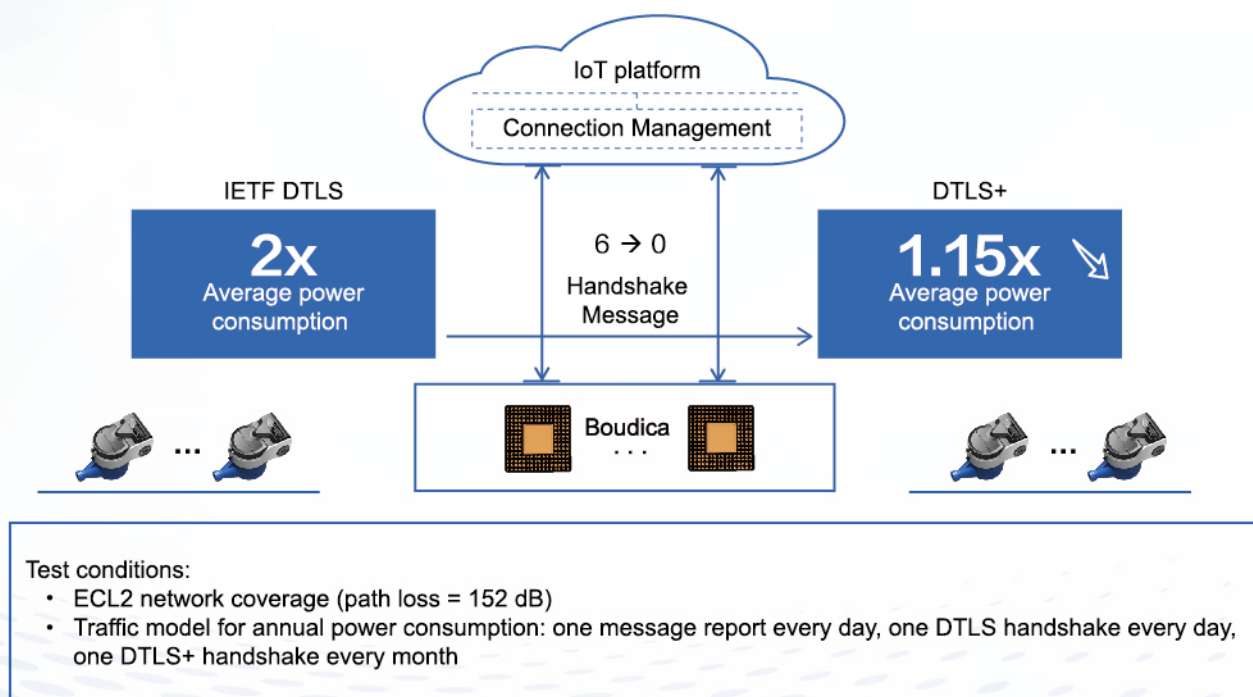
IoT platform

Connection Management

IETF DTLS

2x
Average power consumption

6 → 0
Handshake Message

DTLS+

1.15x
Average power consumption

...

Boudica
...

...

Test conditions:
• ECL2 network coverage (path loss = 152 dB)
• Traffic model for annual power consumption: one message report every day, one DTLS handshake every day, one DTLS+ handshake every month